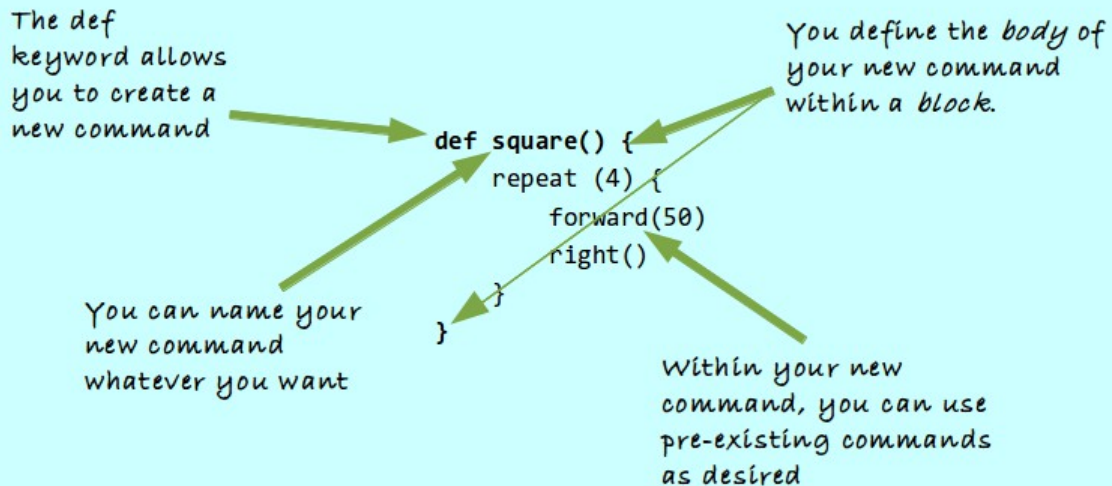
The def keyword allows you to create a new command

You define the *body* of your new command within a *block*.

def square() {
    repeat (4) {
        forward(50)
        right()
    }
}

You can name your new command whatever you want

Within your new command, you can use pre-existing commands as desired